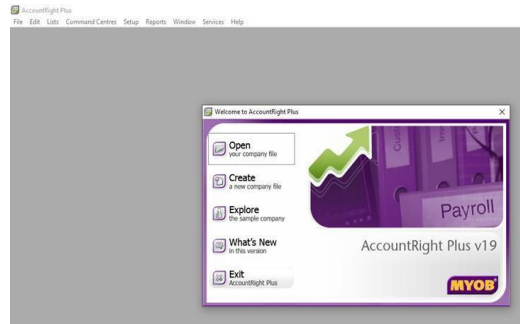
AccountRight Plus
File Edit Lists Command Centres Setup Reports Window Services Help

Welcome to AccountRight Plus

Open
your company file

Create
a new company file

Explore
the sample company

What's New
in this version

Exit
AccountRight Plus

Payroll

AccountRight Plus v19

MYOB